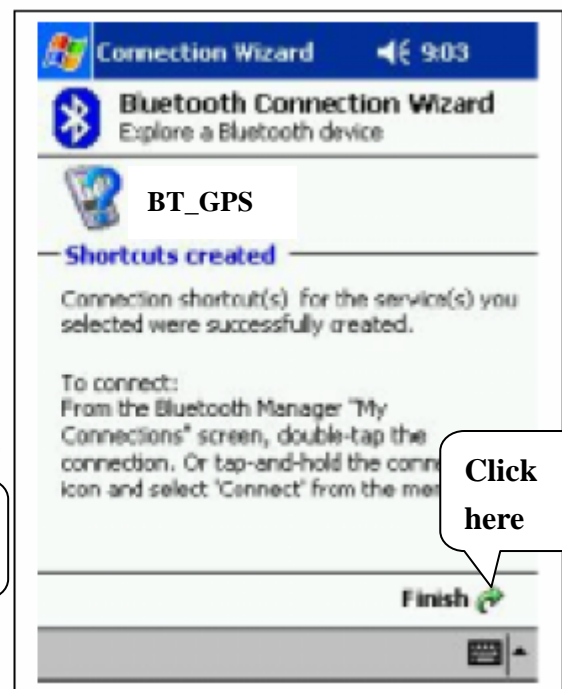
Connection Wizard 9:03

Bluetooth Connection Wizard
Explore a Bluetooth device

BT_GPS

Shortcuts created

Connection shortcut(s) for the service(s) you selected were successfully created.

To connect:
From the Bluetooth Manager "My Connections" screen, double-tap the connection. Or tap-and-hold the conne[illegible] icon and select 'Connect' from the me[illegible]

Click here

Finish